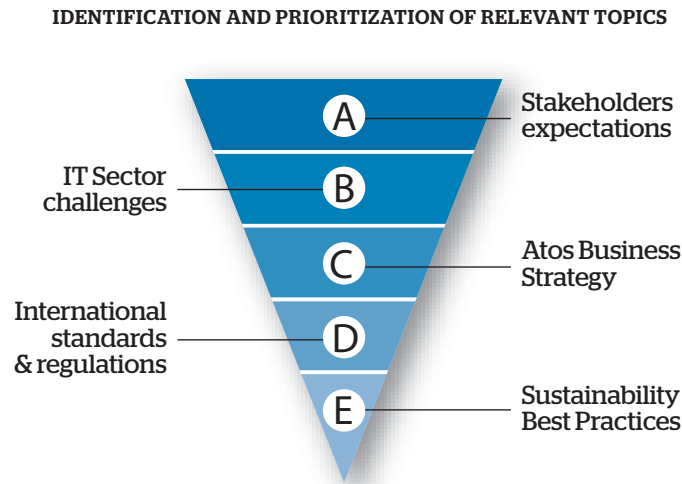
IDENTIFICATION AND PRIORITIZATION OF RELEVANT TOPICS

A
Stakeholders expectations

IT Sector challenges
B

C
Atos Business Strategy

International standards & regulations
D

E
Sustainability Best Practices